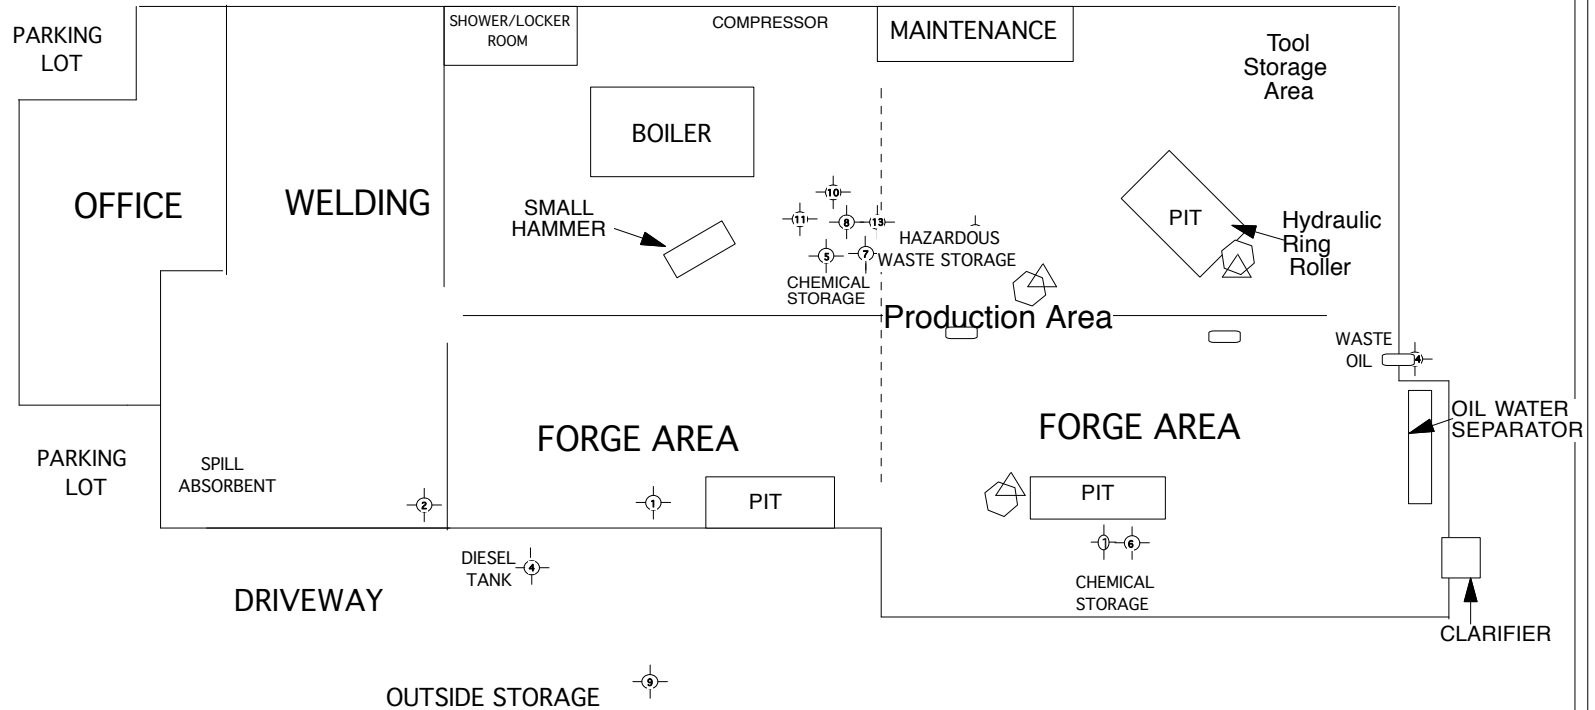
PARKING LOT

SHOWER/LOCKER ROOM

COMPRESSOR

MAINTENANCE

Tool Storage Area

BOILER

OFFICE

WELDING

SMALL HAMMER

10

11

8

13

5

7

CHEMICAL STORAGE

HAZARDOUS WASTE STORAGE

PIT

Hydraulic Ring Roller

Production Area

WASTE OIL

4

OIL WATER SEPARATOR

PARKING LOT

SPILL ABSORBENT

2

FORGE AREA

1

PIT

FORGE AREA

PIT

1

6

CHEMICAL STORAGE

DIESEL TANK

4

DRIVEWAY

CLARIFIER

9

OUTSIDE STORAGE